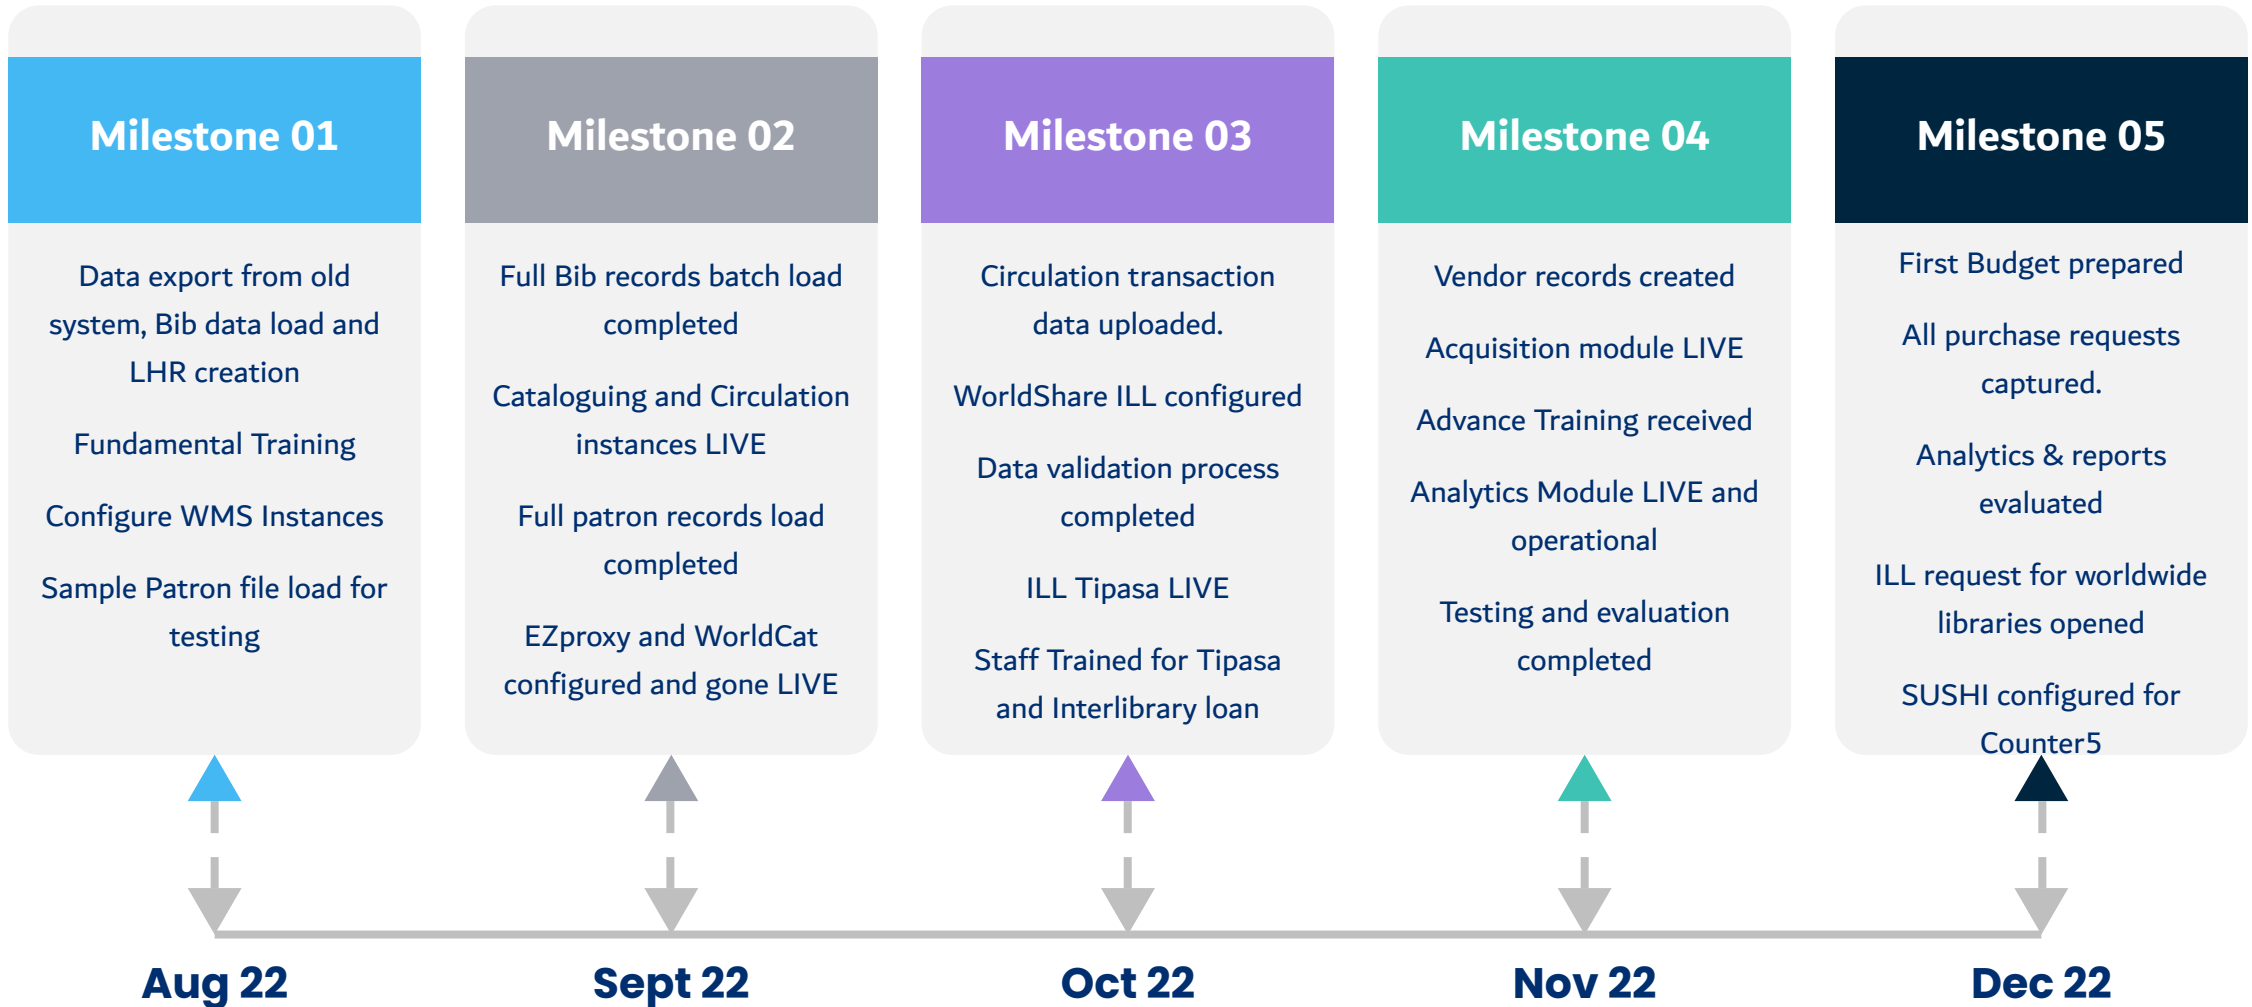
Milestone 01

Data export from old system, Bib data load and LHR creation

Fundamental Training

Configure WMS Instances

Sample Patron file load for testing

Milestone 02

Full Bib records batch load completed

Cataloguing and Circulation instances LIVE

Full patron records load completed

EZproxy and WorldCat configured and gone LIVE

Milestone 03

Circulation transaction data uploaded.

WorldShare ILL configured

Data validation process completed

ILL Tipasa LIVE

Staff Trained for Tipasa and Interlibrary loan

Milestone 04

Vendor records created

Acquisition module LIVE

Advance Training received

Analytics Module LIVE and operational

Testing and evaluation completed

Milestone 05

First Budget prepared

All purchase requests captured.

Analytics & reports evaluated

ILL request for worldwide libraries opened

SUSHI configured for Counter5

Aug 22

Sept 22

Oct 22

Nov 22

Dec 22